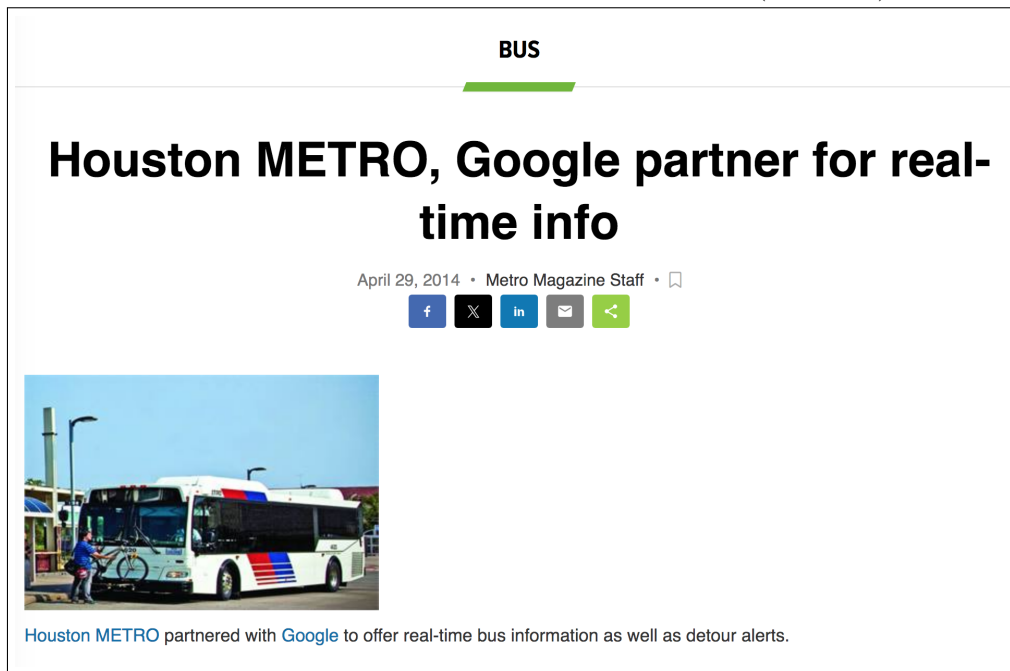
BUS

Houston METRO, Google partner for real-time info

April 29, 2014 • Metro Magazine Staff •

f X in

Houston METRO partnered with Google to offer real-time bus information as well as detour alerts.